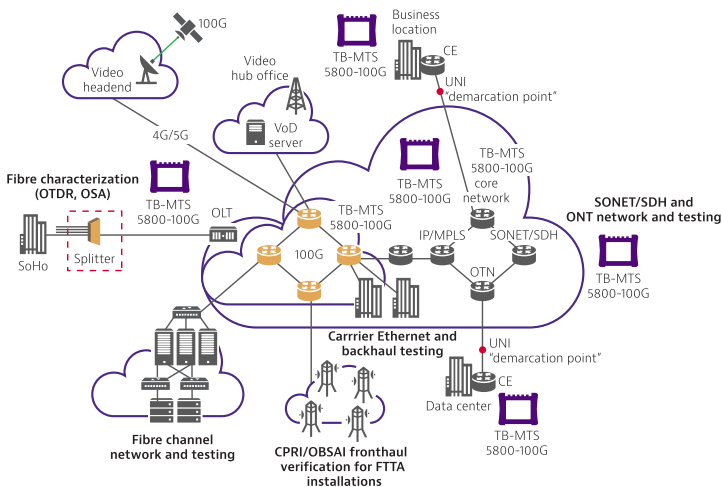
100G

Video headend

Video hub office

VoD server

4G/5G

Business location

TB-MTS 5800-100G

CE

UNI "demarcation point"

TB-MTS 5800-100G

TB-MTS 5800-100G core network

Fibre characterization (OTDR, OSA)

TB-MTS 5800-100G

OLT

TB-MTS 5800-100G

SoHo

Splitter

100G

IP/MPLS

SONET/SDH

OTN

SONET/SDH and ONT network and testing

TB-MTS 5800-100G

Carrrier Ethernet and backhaul testing

UNI "demarcation point"

Data center

CE

TB-MTS 5800-100G

Fibre channel network and testing

CPRI/OBSAI fronthaul verification for FTTA installations